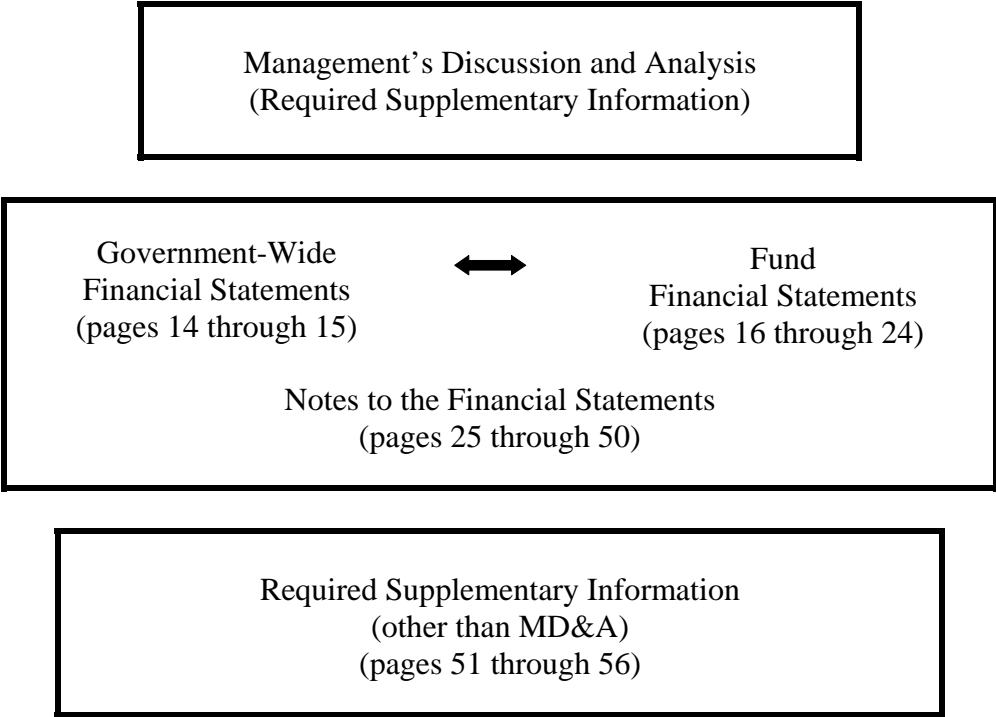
Management's Discussion and Analysis
(Required Supplementary Information)

Government-Wide
Financial Statements
(pages 14 through 15)

Fund
Financial Statements
(pages 16 through 24)

Notes to the Financial Statements
(pages 25 through 50)

Required Supplementary Information
(other than MD&A)
(pages 51 through 56)